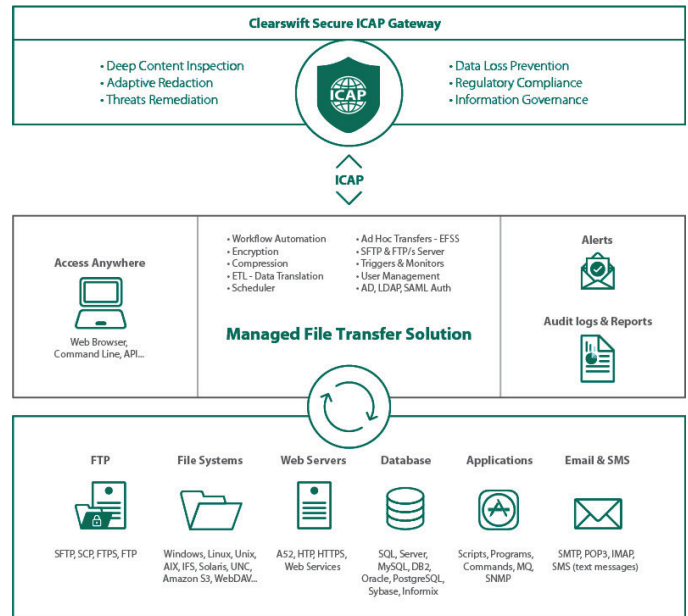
Clearswift Secure ICAP Gateway

• Deep Content Inspection
• Adaptive Redaction
• Threats Remediation

ICAP

• Data Loss Prevention
• Regulatory Compliance
• Information Governance

ICAP

Access Anywhere

Web Browser, Command Line, API...

• Workflow Automation
• Encryption
• Compression
• ETL - Data Translation
• Scheduler

• Ad Hoc Transfers - EFSS
• SFTP & FTP/s Server
• Triggers & Monitors
• User Management
• AD, LDAP, SAML Auth

Managed File Transfer Solution

Alerts

Audit logs & Reports

FTP

SFTP, SCP, FTPS, FTP

File Systems

Windows, Linux, Unix, AIX, IFS, Solaris, UNC, Amazon S3, WebDAV...

Web Servers

AS2, HTP, HTTPS, Web Services

Database

SQL, Server, MySQL, DB2, Oracle, PostgreSQL, Sybase, Informix

Applications

Scripts, Programs, Commands, MQ, SNMP

Email & SMS

SMTP, POP3, IMAP, SMS (text messages)